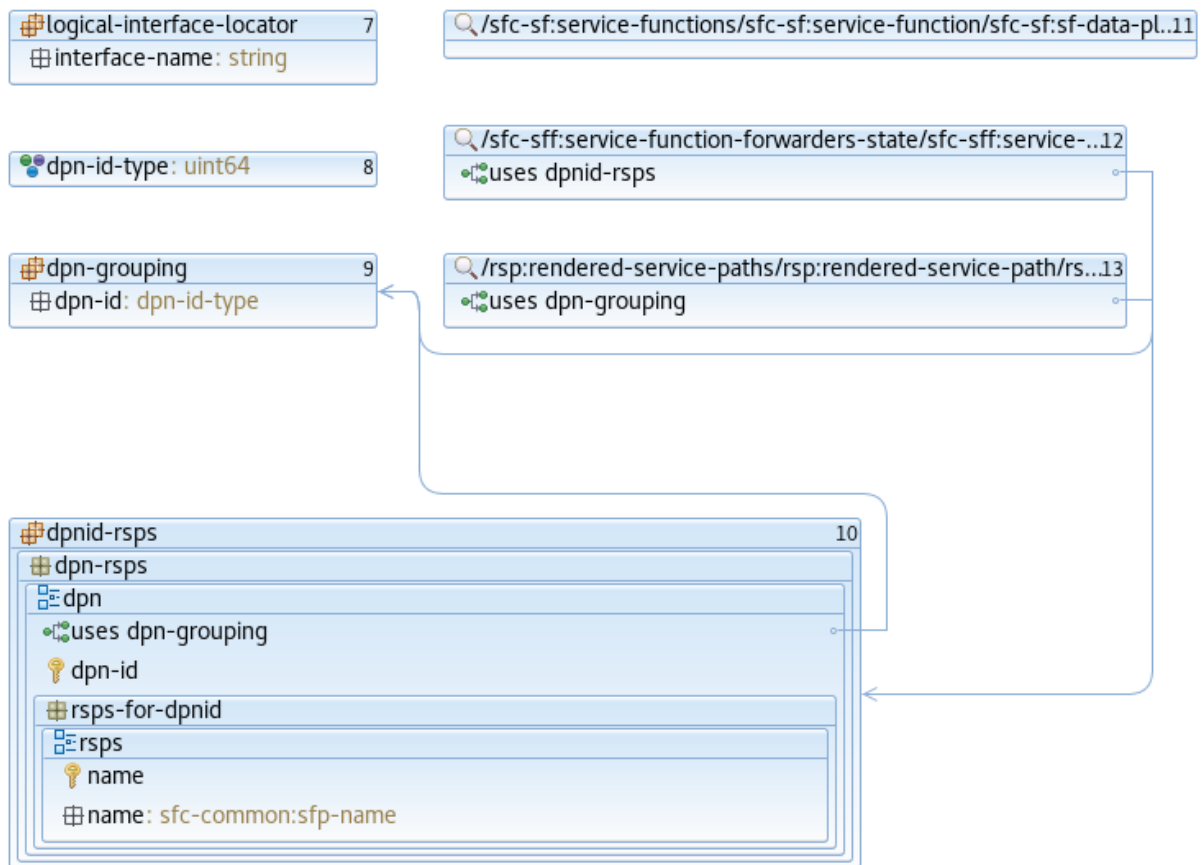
logical-interface-locator 7
interface-name: string

/sfc-sf:service-functions/sfc-sf:service-function/sfc-sf:sf-data-pl..11

dpn-id-type: uint64 8

/sfc-sff:service-function-forwarders-state/sfc-sff:service-..12
uses dpnid-rsps

dpn-grouping 9
dpn-id: dpn-id-type

/rsp:rendered-service-paths/rsp:rendered-service-path/rs..13
uses dpn-grouping

dpnid-rsps 10
dpn-rsps
dpn
uses dpn-grouping
dpn-id
rsps-for-dpnid
rsps
name
name: sfc-common:sfp-name